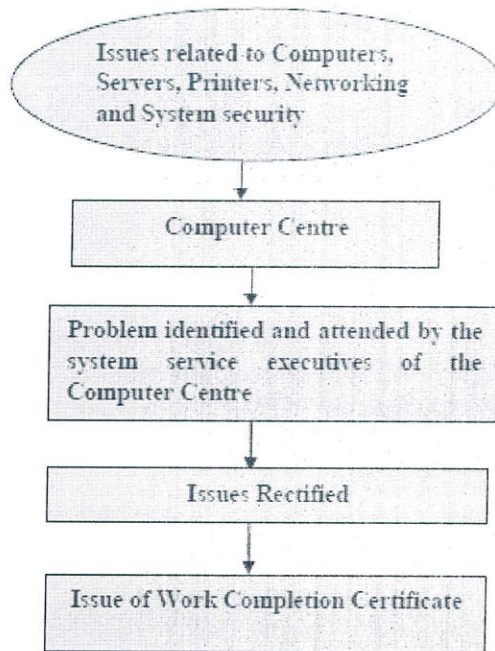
Issues related to Computers, Servers, Printers, Networking and System security

Computer Centre

Problem identified and attended by the system service executives of the Computer Centre

Issues Rectified

Issue of Work Completion Certificate